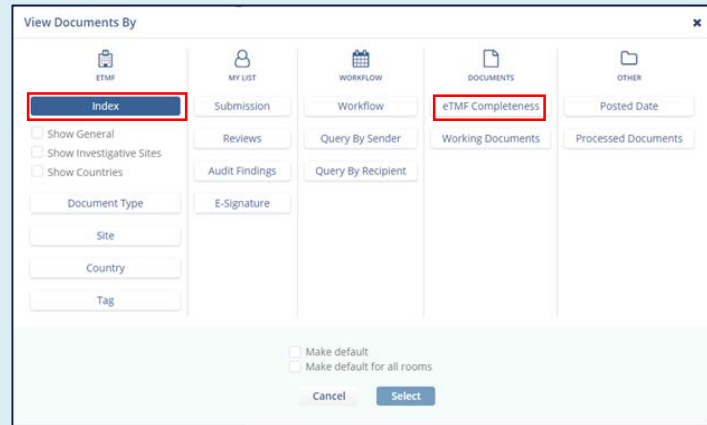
View Documents By

×

ETMF

Index

Show General

Show Investigative Sites

Show Countries

Document Type

Site

Country

Tag

MY LIST

Submission

Reviews

Audit Findings

E-Signature

WORKFLOW

Workflow

Query By Sender

Query By Recipient

DOCUMENTS

eTMF Completeness

Working Documents

OTHER

Posted Date

Processed Documents

Make default

Make default for all rooms

Cancel

Select